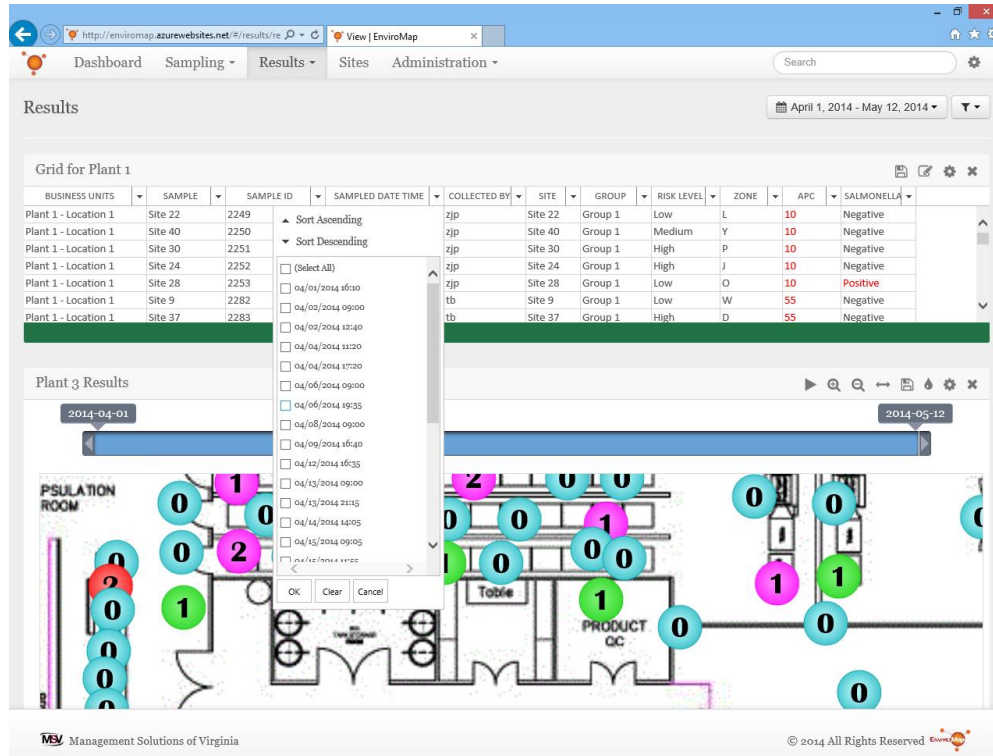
http://enviromap.azurewebsites.net/#/results/re
View | EnviroMap

Dashboard Sampling Results Sites Administration
Search

Results
April 1, 2014 - May 12, 2014

Grid for Plant 1

| BUSINESS UNITS | SAMPLE | SAMPLE ID | SAMPLED DATE TIME | COLLECTED BY | SITE | GROUP | RISK LEVEL | ZONE | APC | SALMONELLA |
|---|---|---|---|---|---|---|---|---|---|---|
| Plant 1 - Location 1 | Site 22 | 2249 | | zjp | Site 22 | Group 1 | Low | L | 10 | Negative |
| Plant 1 - Location 1 | Site 40 | 2250 | | zjp | Site 40 | Group 1 | Medium | Y | 10 | Negative |
| Plant 1 - Location 1 | Site 30 | 2251 | | zjp | Site 30 | Group 1 | High | P | 10 | Negative |
| Plant 1 - Location 1 | Site 24 | 2252 | | zjp | Site 24 | Group 1 | High | J | 10 | Negative |
| Plant 1 - Location 1 | Site 28 | 2253 | | zjp | Site 28 | Group 1 | Low | O | 10 | Positive |
| Plant 1 - Location 1 | Site 9 | 2282 | | tb | Site 9 | Group 1 | Low | W | 55 | Negative |
| Plant 1 - Location 1 | Site 37 | 2283 | | tb | Site 37 | Group 1 | High | D | 55 | Negative |

Sort Ascending
Sort Descending
(Select All)
04/01/2014 16:10
04/02/2014 09:00
04/02/2014 12:40
04/04/2014 11:20
04/04/2014 17:20
04/06/2014 09:00
04/06/2014 19:35
04/08/2014 09:00
04/09/2014 16:40
04/12/2014 16:35
04/13/2014 09:00
04/13/2014 21:15
04/14/2014 14:05
04/15/2014 09:05
OK Clear Cancel

Plant 3 Results
2014-04-01
2014-05-12

PSULATION ROOM
Table
PRODUCT QC
0 1 0 2 0 0 0 0 2 0 0 0 1 0 0 1 0 0 0 0 0 0 1 1 0 0 0 0 0 0 0 0 0

Management Solutions of Virginia
© 2014 All Rights Reserved EnviroMap